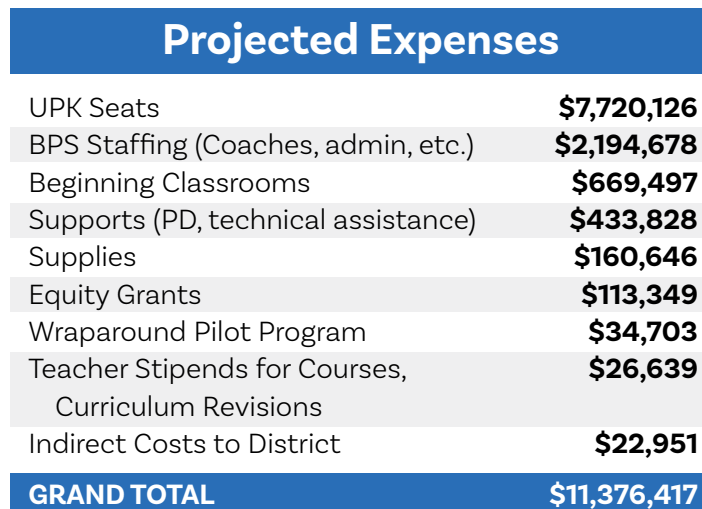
Projected Expenses

| | |
|---|---|
| UPK Seats | $7,720,126 |
| BPS Staffing (Coaches, admin, etc.) | $2,194,678 |
| Beginning Classrooms | $669,497 |
| Supports (PD, technical assistance) | $433,828 |
| Supplies | $160,646 |
| Equity Grants | $113,349 |
| Wraparound Pilot Program | $34,703 |
| Teacher Stipends for Courses, Curriculum Revisions | $26,639 |
| Indirect Costs to District | $22,951 |
| GRAND TOTAL | $11,376,417 |